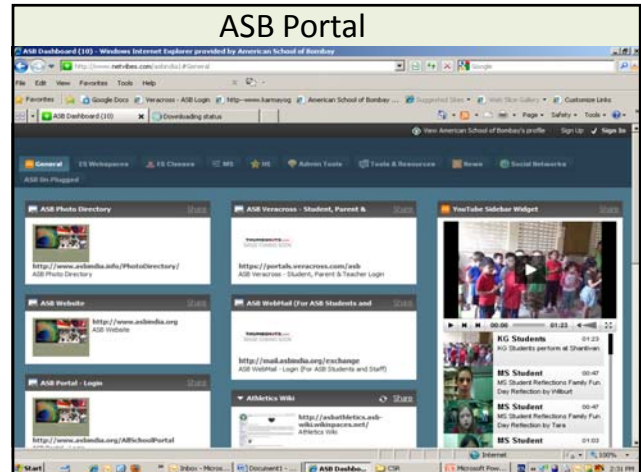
ASB Portal

ASB Dashboard (10) - Windows Internet Explorer provided by American School of Bombay

http://www.netvibes.com/asbindia/#General

File Edit View Favorites Tools Help

Favorites | Google Docs | Veracross - ASB Login | http---www.karmayog | American School of Bombay ... | Suggested Sites | Web Slice Gallery | Customize Links

ASB Dashboard (10) | Downloading status

Page | Safety | Tools

View American School of Bombay's profile | Sign Up | Sign In

General | ES Webspaces | ES Classes | MS | HS | Admin Tools | Tools & Resources | News | Social Networks | ASB Un-Plugged

ASB Photo Directory | Share
http://www.asbindia.info/PhotoDirectory/
ASB Photo Directory

ASB Veracross - Student, Parent & | Share
https://portals.veracross.com/asb
ASB Veracross - Student, Parent & Teacher Login

YouTube Sidebar Widget | Share

ASB Website | Share
http://www.asbindia.org
ASB Website

ASB WebMail (For ASB Students and | Share
http://mail.asbindia.org/exchange
ASB WebMail - Login (For ASB Students and Staff)

00:00 01:23

KG Students 01:23
KG Students perform at Shantivan

MS Student 00:47
MS Student Reflections Family Fun Day Reflection by Willburt

MS Student 00:47
MS Student Reflections Family Fun Day Reflection by Tara

MS Student 01:03

ASB Portal - Login | Share
http://www.asbindia.org/AllSchoolPortal

Athletics Wiki | Share
http://asbathletics.asb-wiki.wikispaces.net/
Athletics Wiki

Internet | 100%

Start | Inbox - Micros... | Document1 - ... | ASB Dashbo... | CSR | Microsoft Pow... | 2:31 PM